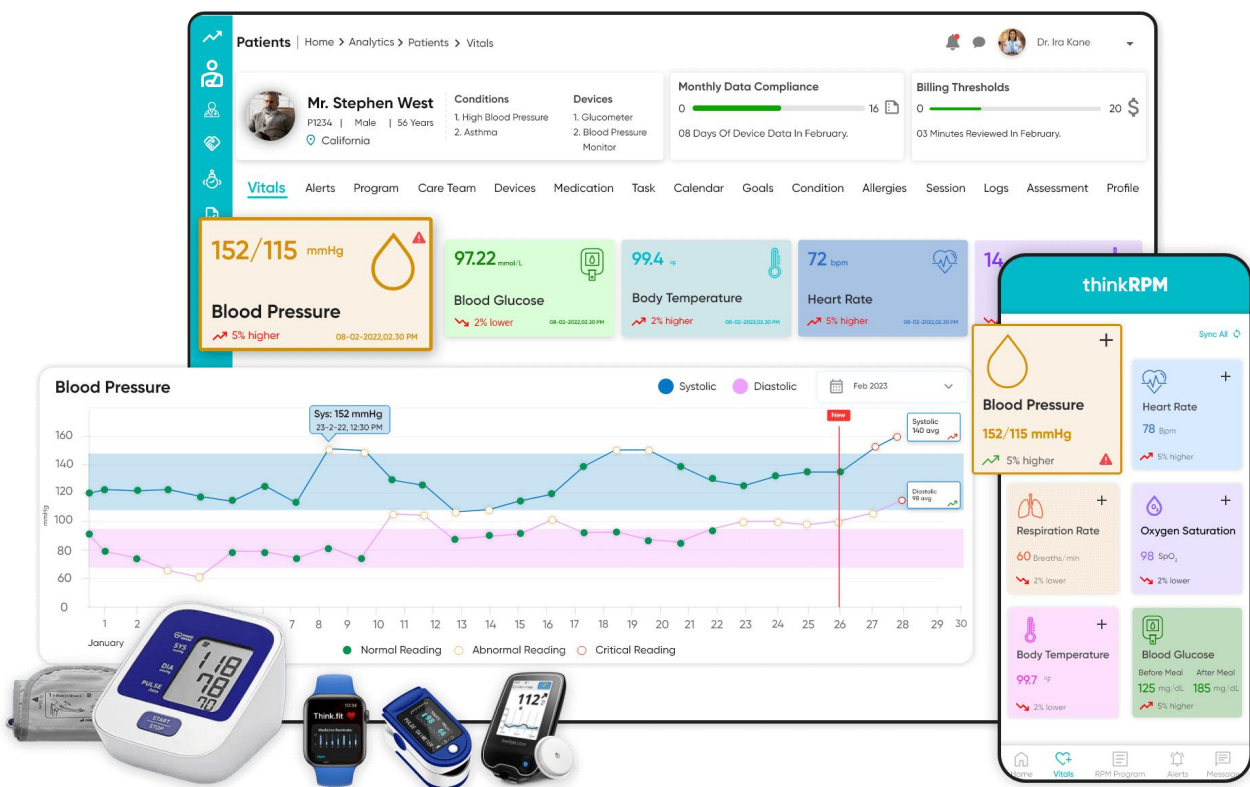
Patients | Home > Analytics > Patients > Vitals

Dr. Ira Kane

Mr. Stephen West
P1234 | Male | 56 Years
California

Conditions
1. High Blood Pressure
2. Asthma

Devices
1. Glucometer
2. Blood Pressure Monitor

Monthly Data Compliance
0 16
08 Days Of Device Data In February.

Billing Thresholds
0 20 $
03 Minutes Reviewed In February.

Vitals Alerts Program Care Team Devices Medication Task Calendar Goals Condition Allergies Session Logs Assessment Profile

152/115 mmHg
Blood Pressure
5% higher 08-02-2022,02.30 PM

97.22 mmol/L
Blood Glucose
2% lower 08-02-2022,02.30 PM

99.4 °F
Body Temperature
2% higher 08-02-2022,02.30 PM

72 bpm
Heart Rate
5% higher 08-02-2022,02.30 PM

14

Blood Pressure
Systolic Diastolic Feb 2023

Sys: 152 mmHg
23-2-22, 12:30 PM

New

Systolic
140 avg

Diastolic
98 avg

160
140
120
100
80
60
0
mmHg

1 2 7 8 9 10 11 12 13 14 15 16 17 18 19 20 21 22 23 24 25 26 27 28 29 30
January

Normal Reading Abnormal Reading Critical Reading

thinkRPM
Sync All

Blood Pressure
152/115 mmHg
5% higher

Heart Rate
78 Bpm
5% higher

Respiration Rate
60 Breaths/min
2% lower

Oxygen Saturation
98 $SpO_2$
2% lower

Body Temperature
99.7 °F
2% lower

Blood Glucose
Before Meal After Meal
125 mg/dL 185 mg/dL
5% higher

Home Vitals RPM Program Alerts Messages

SYS
DIA
PULSE
118
78
70
START STOP

Think.fit

112